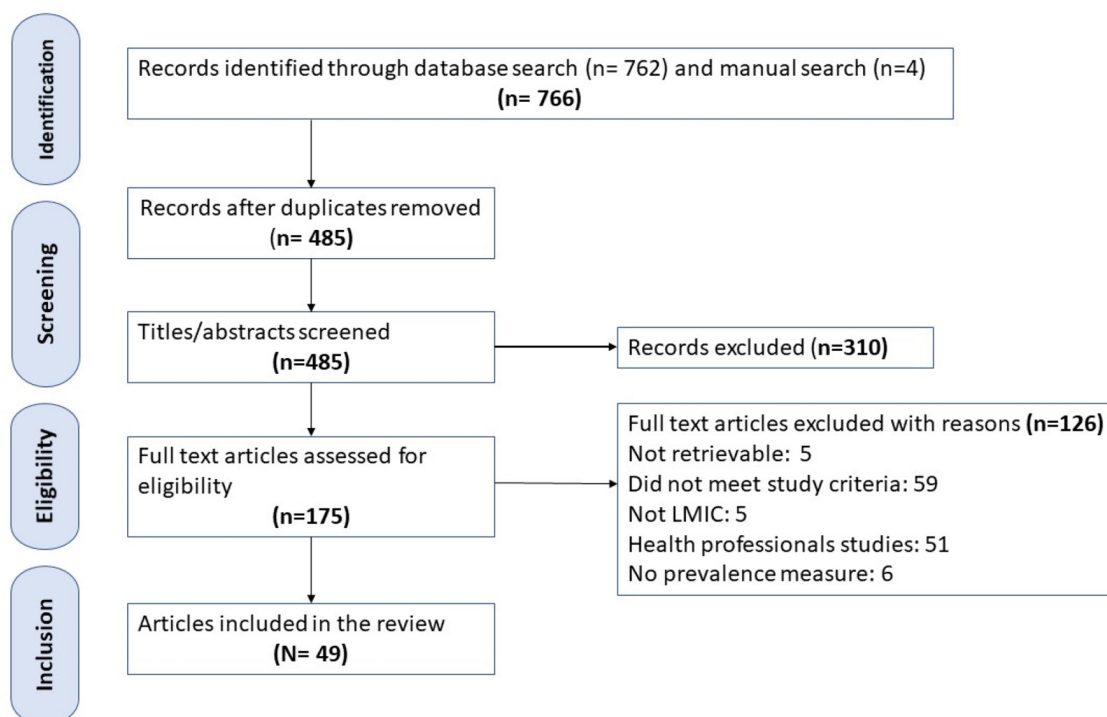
Identification

Records identified through database search (n= 762) and manual search (n=4)
**(n= 766)**

Screening

Records after duplicates removed
(**n= 485)**

Titles/abstracts screened
**(n=485)**

Records excluded (**n=310)**

Eligibility

Full text articles assessed for eligibility
**(n=175)**

Full text articles excluded with reasons **(n=126)**
Not retrievable: 5
Did not meet study criteria: 59
Not LMIC: 5
Health professionals studies: 51
No prevalence measure: 6

Inclusion

Articles included in the review
**(N= 49)**